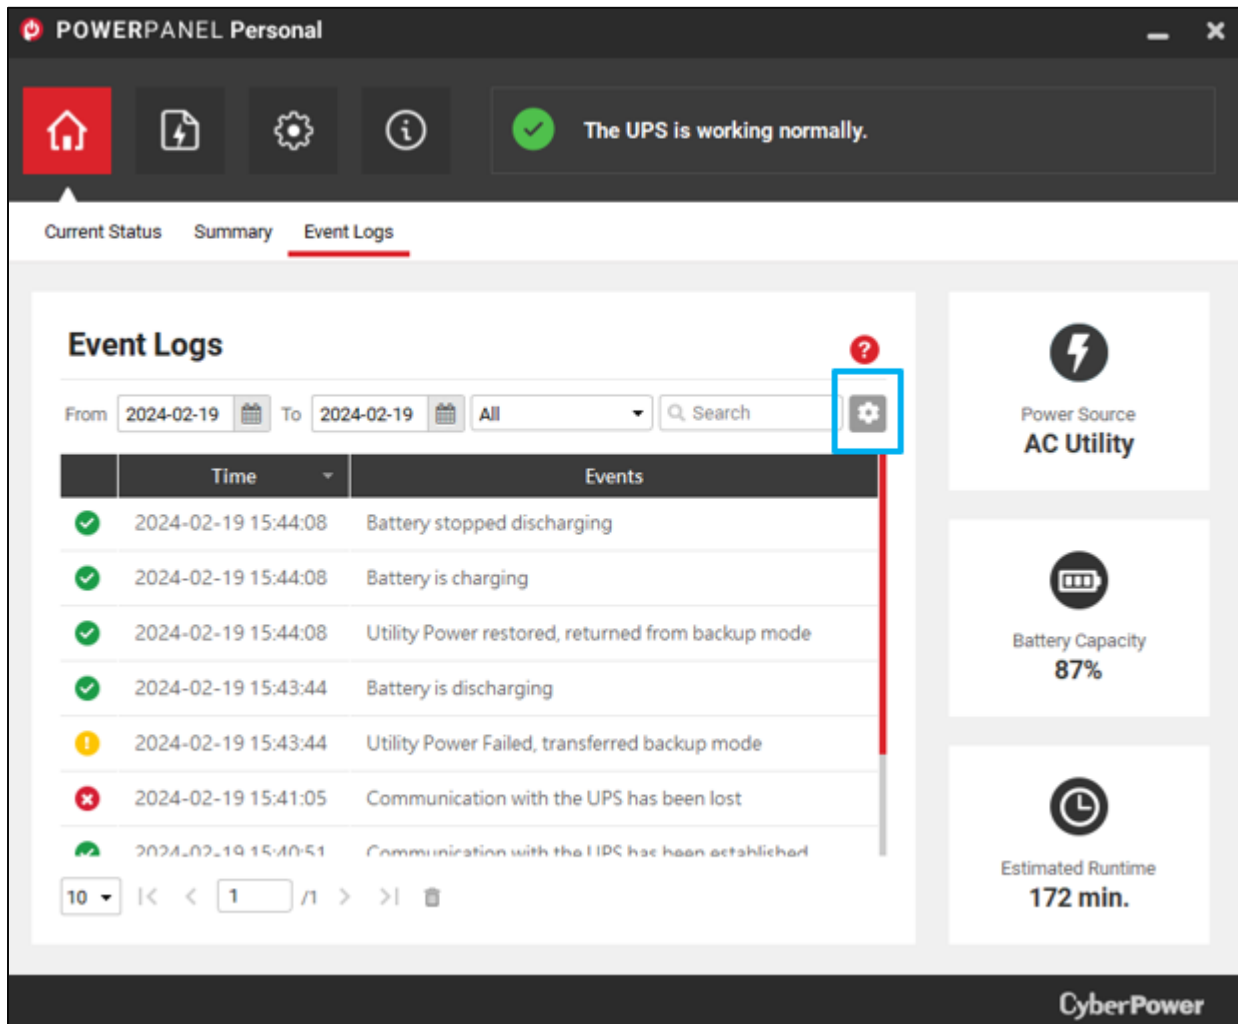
POWERPANEL Personal

The UPS is working normally.

Current Status Summary Event Logs

Event Logs

From 2024-02-19 To 2024-02-19 All Search

| | Time | Events |
|---|---|---|
| | 2024-02-19 15:44:08 | Battery stopped discharging |
| | 2024-02-19 15:44:08 | Battery is charging |
| | 2024-02-19 15:44:08 | Utility Power restored, returned from backup mode |
| | 2024-02-19 15:43:44 | Battery is discharging |
| | 2024-02-19 15:43:44 | Utility Power Failed, transferred backup mode |
| | 2024-02-19 15:41:05 | Communication with the UPS has been lost |
| | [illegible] | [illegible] |

10 1 /1

Power Source
AC Utility

Battery Capacity
87%

Estimated Runtime
172 min.

CyberPower